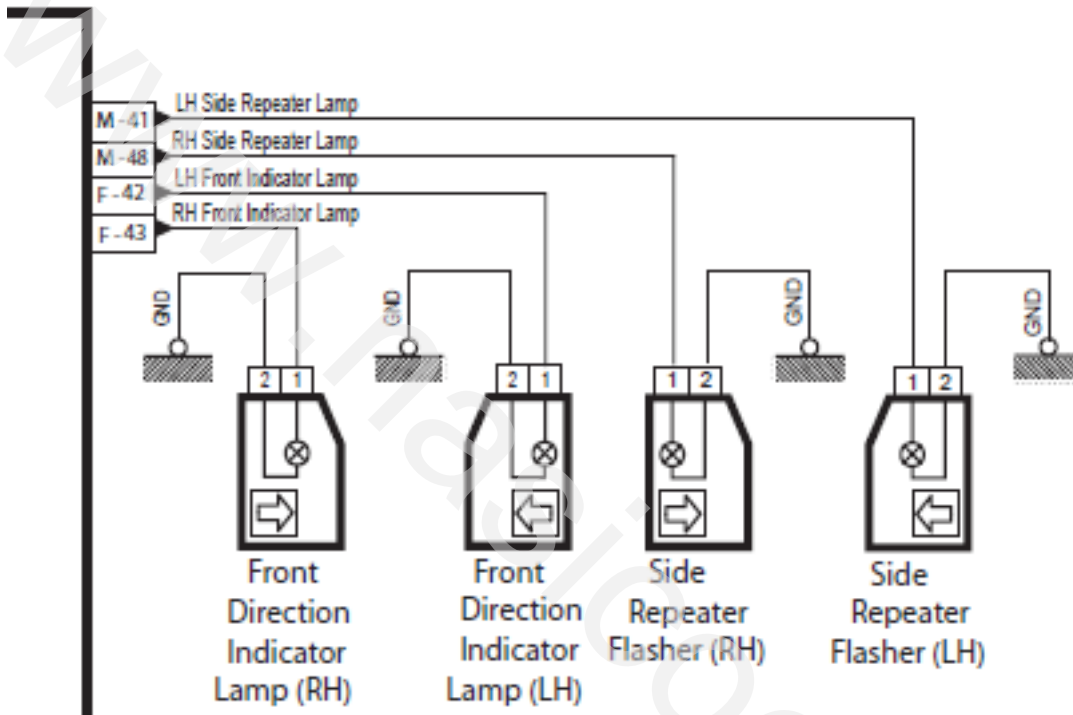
M-41 LH Side Repeater Lamp
M-48 RH Side Repeater Lamp
F-42 LH Front Indicator Lamp
F-43 RH Front Indicator Lamp

GND
2 1
Front Direction Indicator Lamp (RH)

GND
2 1
Front Direction Indicator Lamp (LH)

1 2
GND
Side Repeater Flasher (RH)

1 2
GND
Side Repeater Flasher (LH)

www.nasioc.com